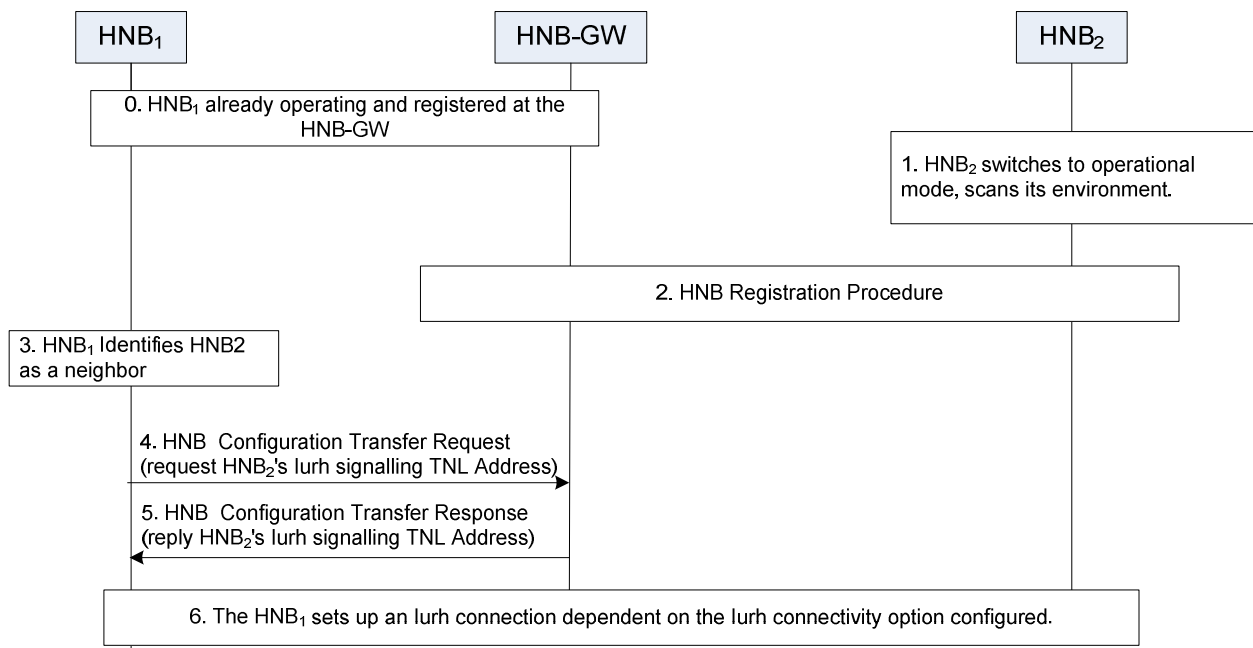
HNB$_1$

HNB-GW

HNB$_2$

0. HNB$_1$ already operating and registered at the HNB-GW

1. HNB$_2$ switches to operational mode, scans its environment.

2. HNB Registration Procedure

3. HNB$_1$ Identifies HNB2 as a neighbor

4. HNB Configuration Transfer Request (request HNB$_2$'s Iurh signalling TNL Address)

5. HNB Configuration Transfer Response (reply HNB$_2$'s Iurh signalling TNL Address)

6. The HNB$_1$ sets up an Iurh connection dependent on the Iurh connectivity option configured.